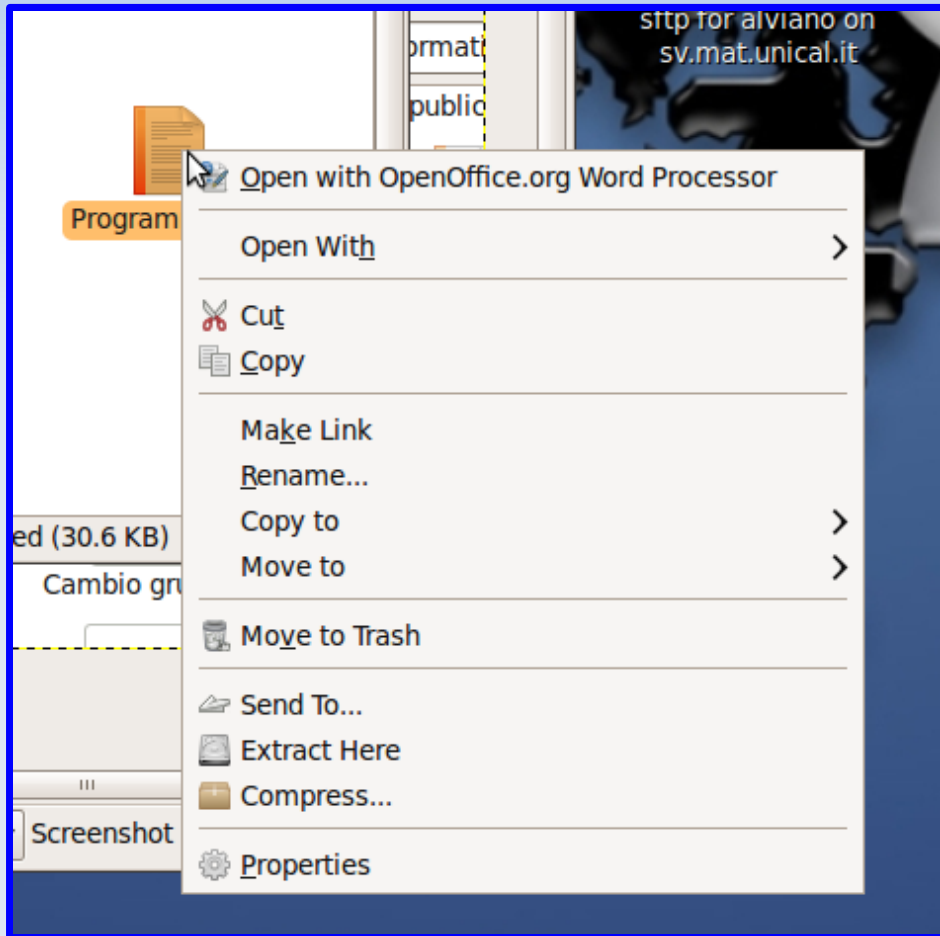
sftp for alviano on sv.mat.unical.it

ormati

public

Program

Open with OpenOffice.org Word Processor

Open With

Cut

Copy

Make Link

Rename...

Copy to

Move to

Move to Trash

Send To...

Extract Here

Compress...

Properties

ed (30.6 KB)

Cambio gru

Screenshot